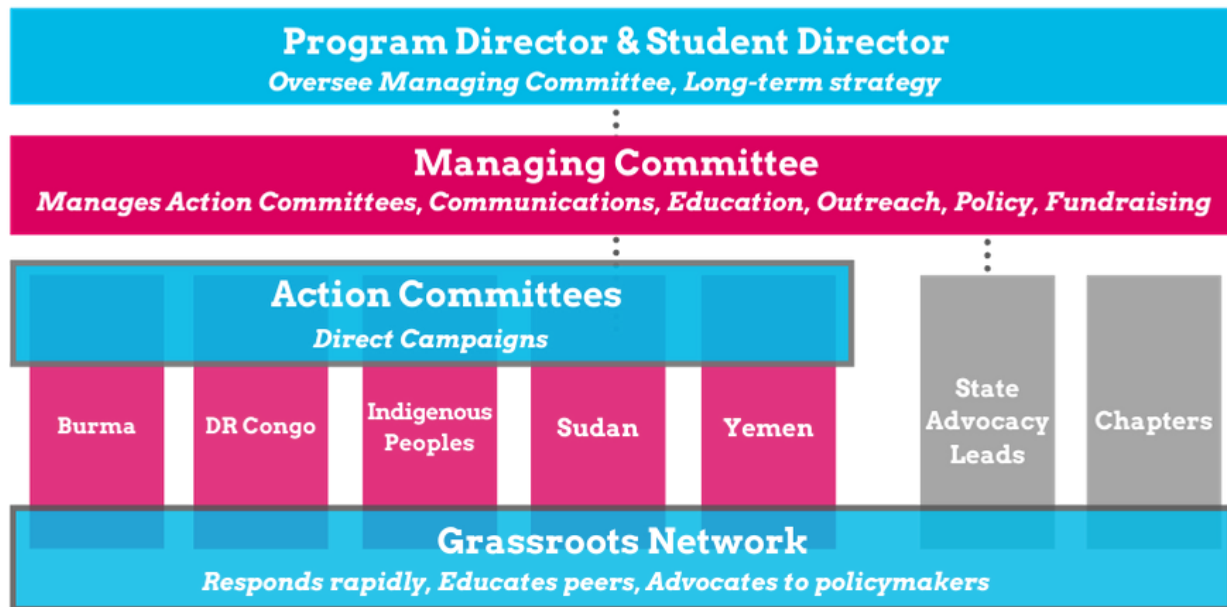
Program Director & Student Director
Oversee Managing Committee, Long-term strategy

Managing Committee
Manages Action Committees, Communications, Education, Outreach, Policy, Fundraising

Action Committees
Direct Campaigns

Burma

DR Congo

Indigenous Peoples

Sudan

Yemen

State Advocacy Leads

Chapters

Grassroots Network
Responds rapidly, Educates peers, Advocates to policymakers